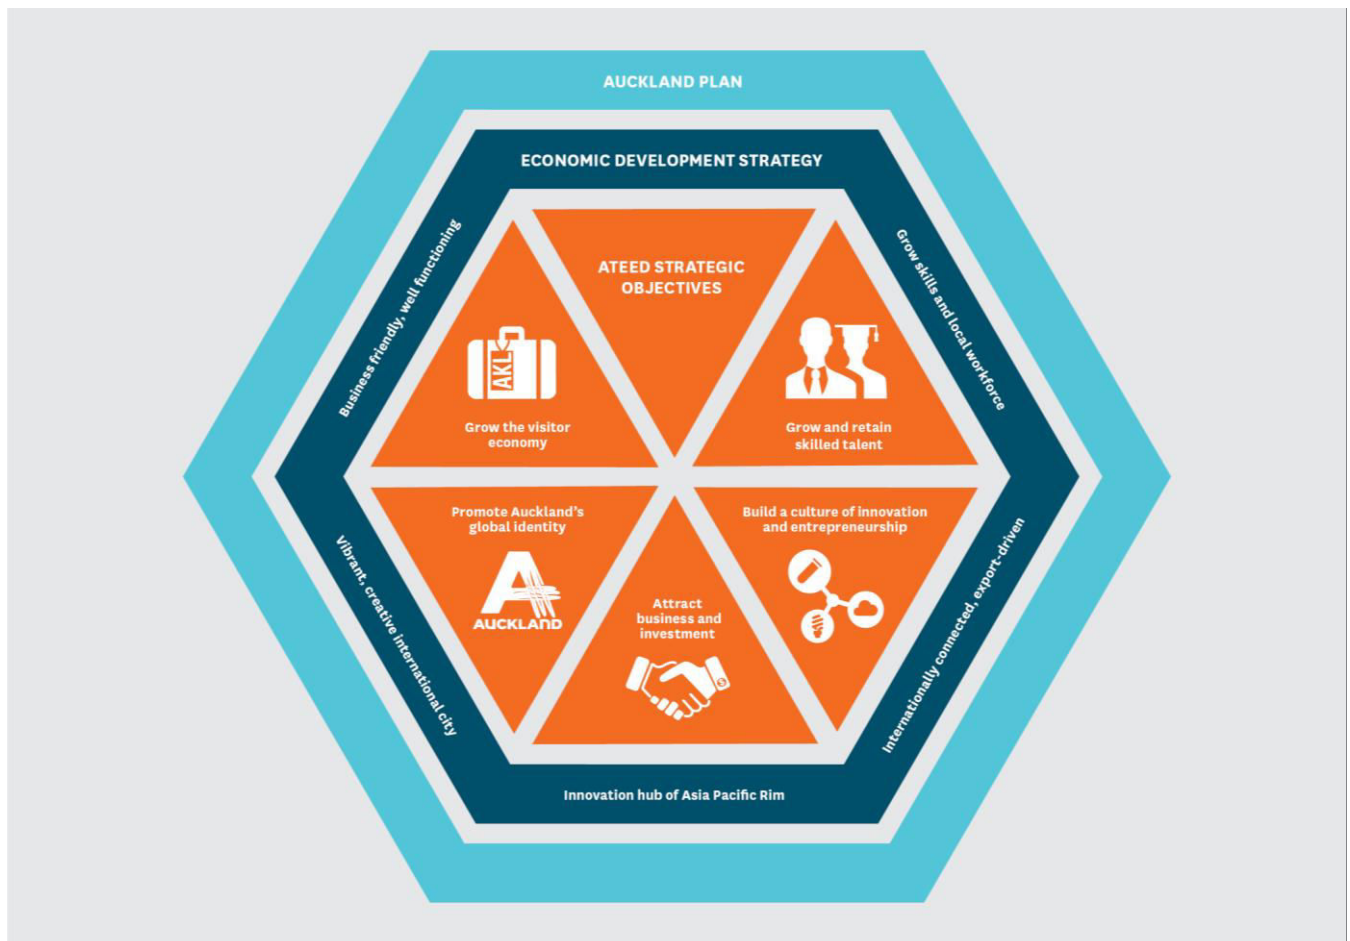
AUCKLAND PLAN

ECONOMIC DEVELOPMENT STRATEGY

Business friendly, well functioning

Grow skills and local workforce

ATEED STRATEGIC OBJECTIVES

AKL

Grow the visitor economy

Grow and retain skilled talent

Promote Auckland's global identity

AUCKLAND

Attract business and investment

Build a culture of innovation and entrepreneurship

Vibrant, creative international city

Internationally connected, export-driven

Innovation hub of Asia Pacific Rim